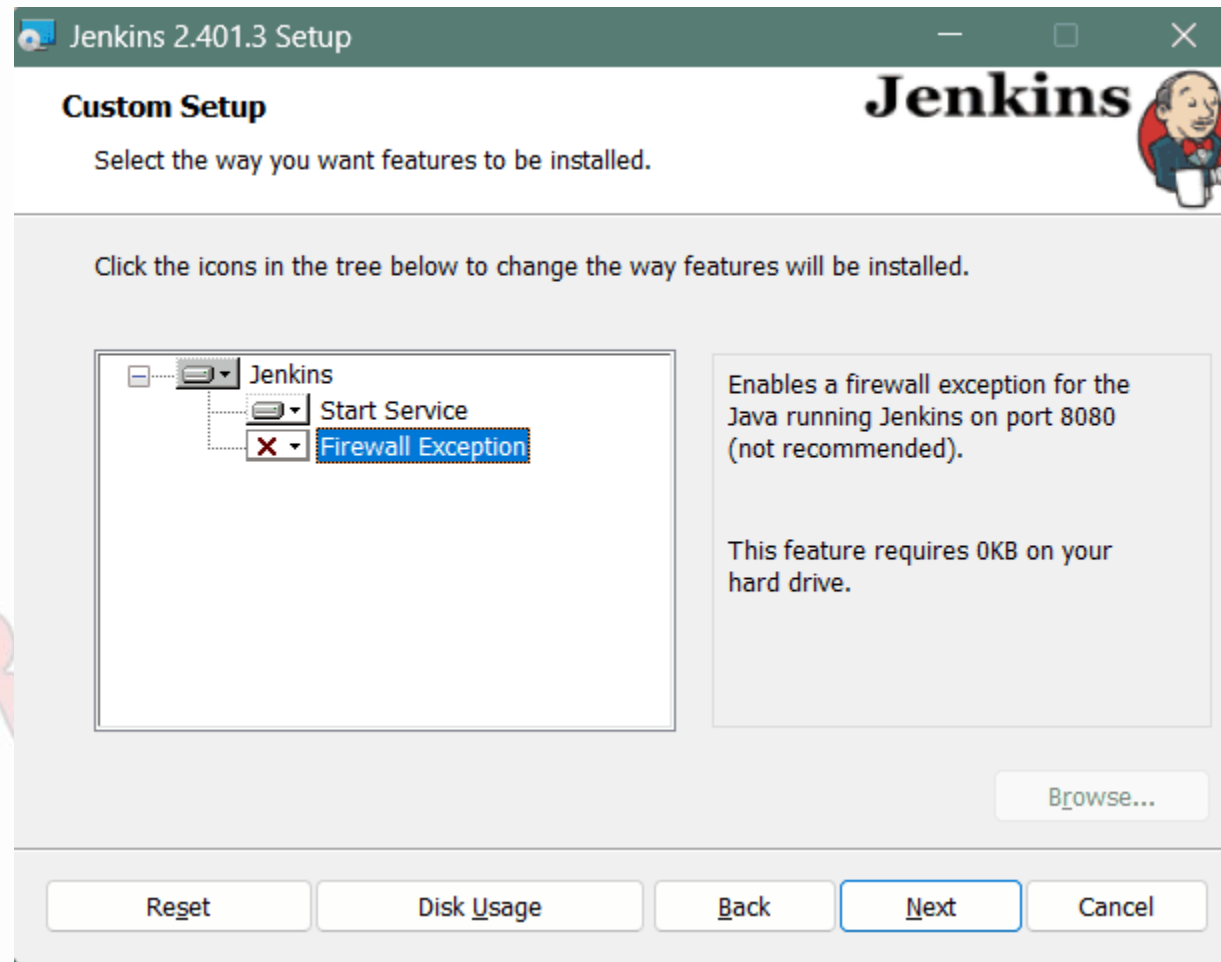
Jenkins 2.401.3 Setup

Custom Setup

Select the way you want features to be installed.

Jenkins

Click the icons in the tree below to change the way features will be installed.

Jenkins
Start Service
Firewall Exception

Enables a firewall exception for the Java running Jenkins on port 8080 (not recommended).

This feature requires 0KB on your hard drive.

Browse...

Reset
Disk Usage
Back
Next
Cancel